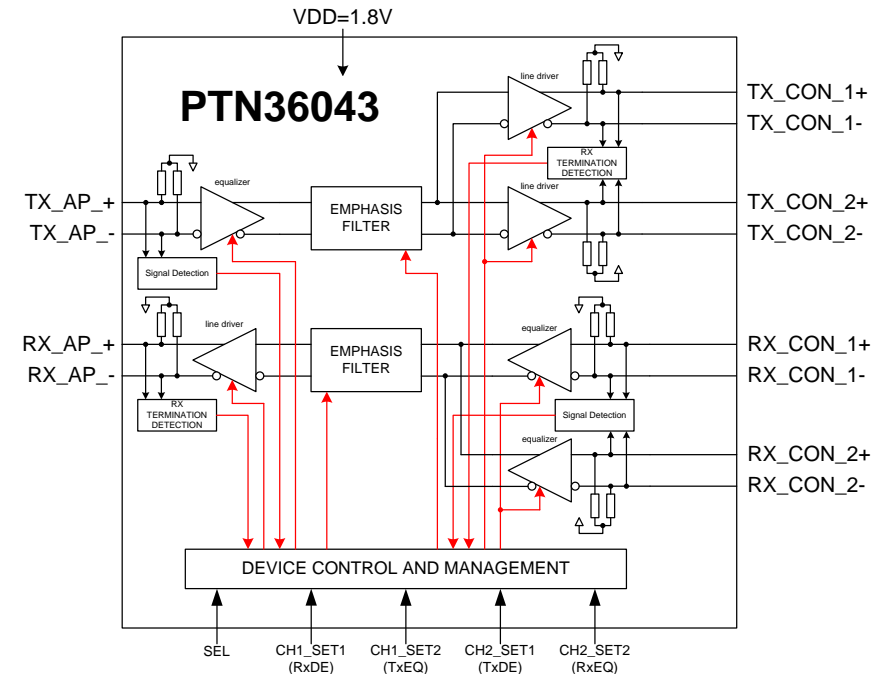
VDD=1.8V

PTN36043

line driver

TX_CON_1+

TX_CON_1-

RX TERMINATION DETECTION

equalizer

TX_AP_+

TX_AP_-

EMPHASIS FILTER

line driver

TX_CON_2+

TX_CON_2-

Signal Detection

line driver

equalizer

RX_AP_+

RX_AP_-

EMPHASIS FILTER

RX_CON_1+

RX_CON_1-

RX TERMINATION DETECTION

Signal Detection

equalizer

RX_CON_2+

RX_CON_2-

DEVICE CONTROL AND MANAGEMENT

SEL

CH1_SET1 (RxDE)

CH1_SET2 (TxEQ)

CH2_SET1 (TxDE)

CH2_SET2 (RxEQ)